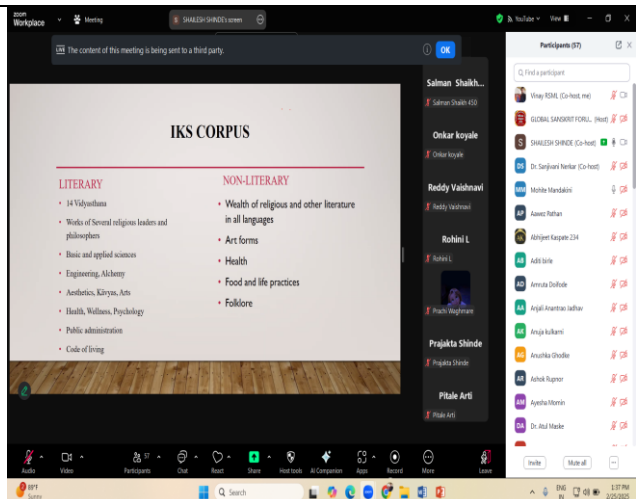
zoom Workplace
Meeting
SHAILESH SHINDE's screen
YouTube
View
Participants (57)
LIVE The content of this meeting is being sent to a third party.
OK

IKS CORPUS

LITERARY
• 14 Vidyasthana
• Works of Several religious leaders and philosophers
• Basic and applied sciences
• Engineering, Alchemy
• Aesthetics, Kāvyas, Arts
• Health, Wellness, Psychology
• Public administration
• Code of living

NON-LITERARY
• Wealth of religious and other literature in all languages
• Art forms
• Health
• Food and life practices
• Folklore

Salman Shaikh...
Salman Shaikh 450
Onkar koyale
Onkar koyale
Reddy Vaishnavi
Reddy Vaishnavi
Rohini L
Rohini L
Prachi Waghmare
Prajakta Shinde
Prajakta Shinde
Pitale Arti
Pitale Arti

Find a participant
Vinay RSML (Co-host, me)
GLOBAL SANSKRIT FORU... (Host)
SHAILESH SHINDE (Co-host)
Dr. Sanjivani Nerkar (Co-host)
Mohite Mandakini
Aawez Pathan
Abhijeet Kaspate 234
Aditi birle
Amruta Dollode
Anjali Anantrao Jadhav
Anuja kulkarni
Anushka Ghodke
Ashok Rupnor
Ayesha Momin
Dr. Atul Maske
Invite
Mute all

Audio
Video
Participants 57
Chat
React
Share
Host tools
AI Companion
Apps
Record
More
Leave

99°F
Sunny
Search
ENG IN
1:37 PM
2/25/2025